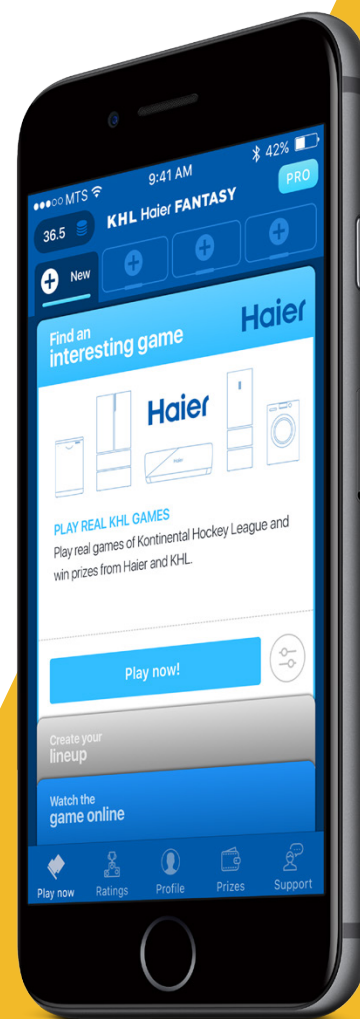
●●●○○ MTS 9:41 AM 42%

36.5 KHL Haier FANTASY PRO

New

Find an interesting game

Haier

Haier

PLAY REAL KHL GAMES

Play real games of Kontinental Hockey League and win prizes from Haier and KHL.

Play now!

Create your lineup

Watch the game online

Play now Ratings Profile Prizes Support